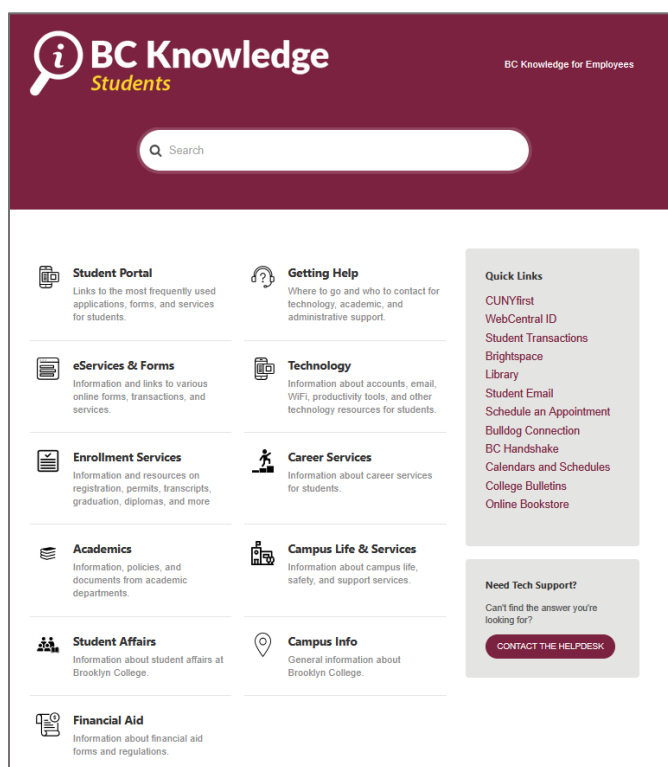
BC Knowledge
Students

BC Knowledge for Employees

Search

Student Portal
Links to the most frequently used applications, forms, and services for students.

Getting Help
Where to go and who to contact for technology, academic, and administrative support.

eServices & Forms
Information and links to various online forms, transactions, and services.

Technology
Information about accounts, email, WiFi, productivity tools, and other technology resources for students.

Enrollment Services
Information and resources on registration, permits, transcripts, graduation, diplomas, and more

Career Services
Information about career services for students.

Academics
Information, policies, and documents from academic departments.

Campus Life & Services
Information about campus life, safety, and support services.

Student Affairs
Information about student affairs at Brooklyn College.

Campus Info
General information about Brooklyn College.

Financial Aid
Information about financial aid forms and regulations.

Quick Links
CUNYfirst
WebCentral ID
Student Transactions
Brightspace
Library
Student Email
Schedule an Appointment
Bulldog Connection
BC Handshake
Calendars and Schedules
College Bulletins
Online Bookstore

Need Tech Support?
Can't find the answer you're looking for?
CONTACT THE HELPDESK